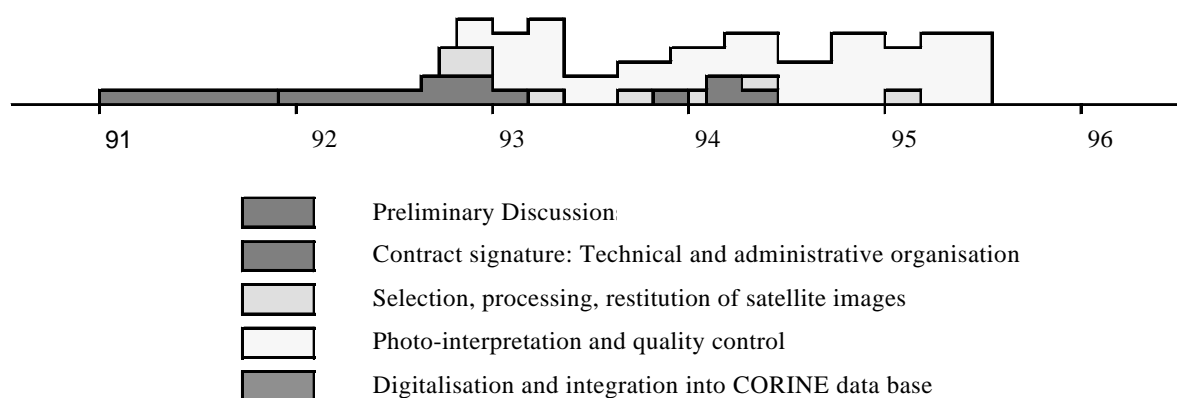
91
92
93
94
95
96

Preliminary Discussions

Contract signature: Technical and administrative organisation

Selection, processing, restitution of satellite images

Photo-interpretation and quality control

Digitalisation and integration into CORINE data base